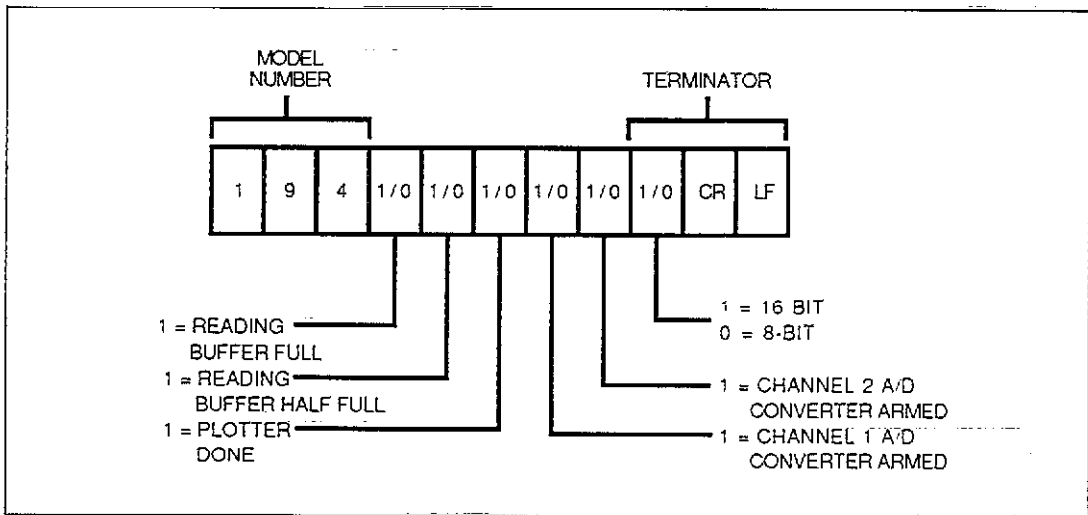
MODEL NUMBER

TERMINATOR

| 1 | 9 | 4 | 1/0 | 1/0 | 1/0 | 1/0 | 1/0 | 1/0 | CR | LF |
|---|---|---|---|---|---|---|---|---|---|---|

1 = 16 BIT
0 = 8-BIT

1 = READING BUFFER FULL

1 = CHANNEL 2 A/D CONVERTER ARMED

1 = READING BUFFER HALF FULL

1 = PLOTTER DONE

1 = CHANNEL 1 A/D CONVERTER ARMED